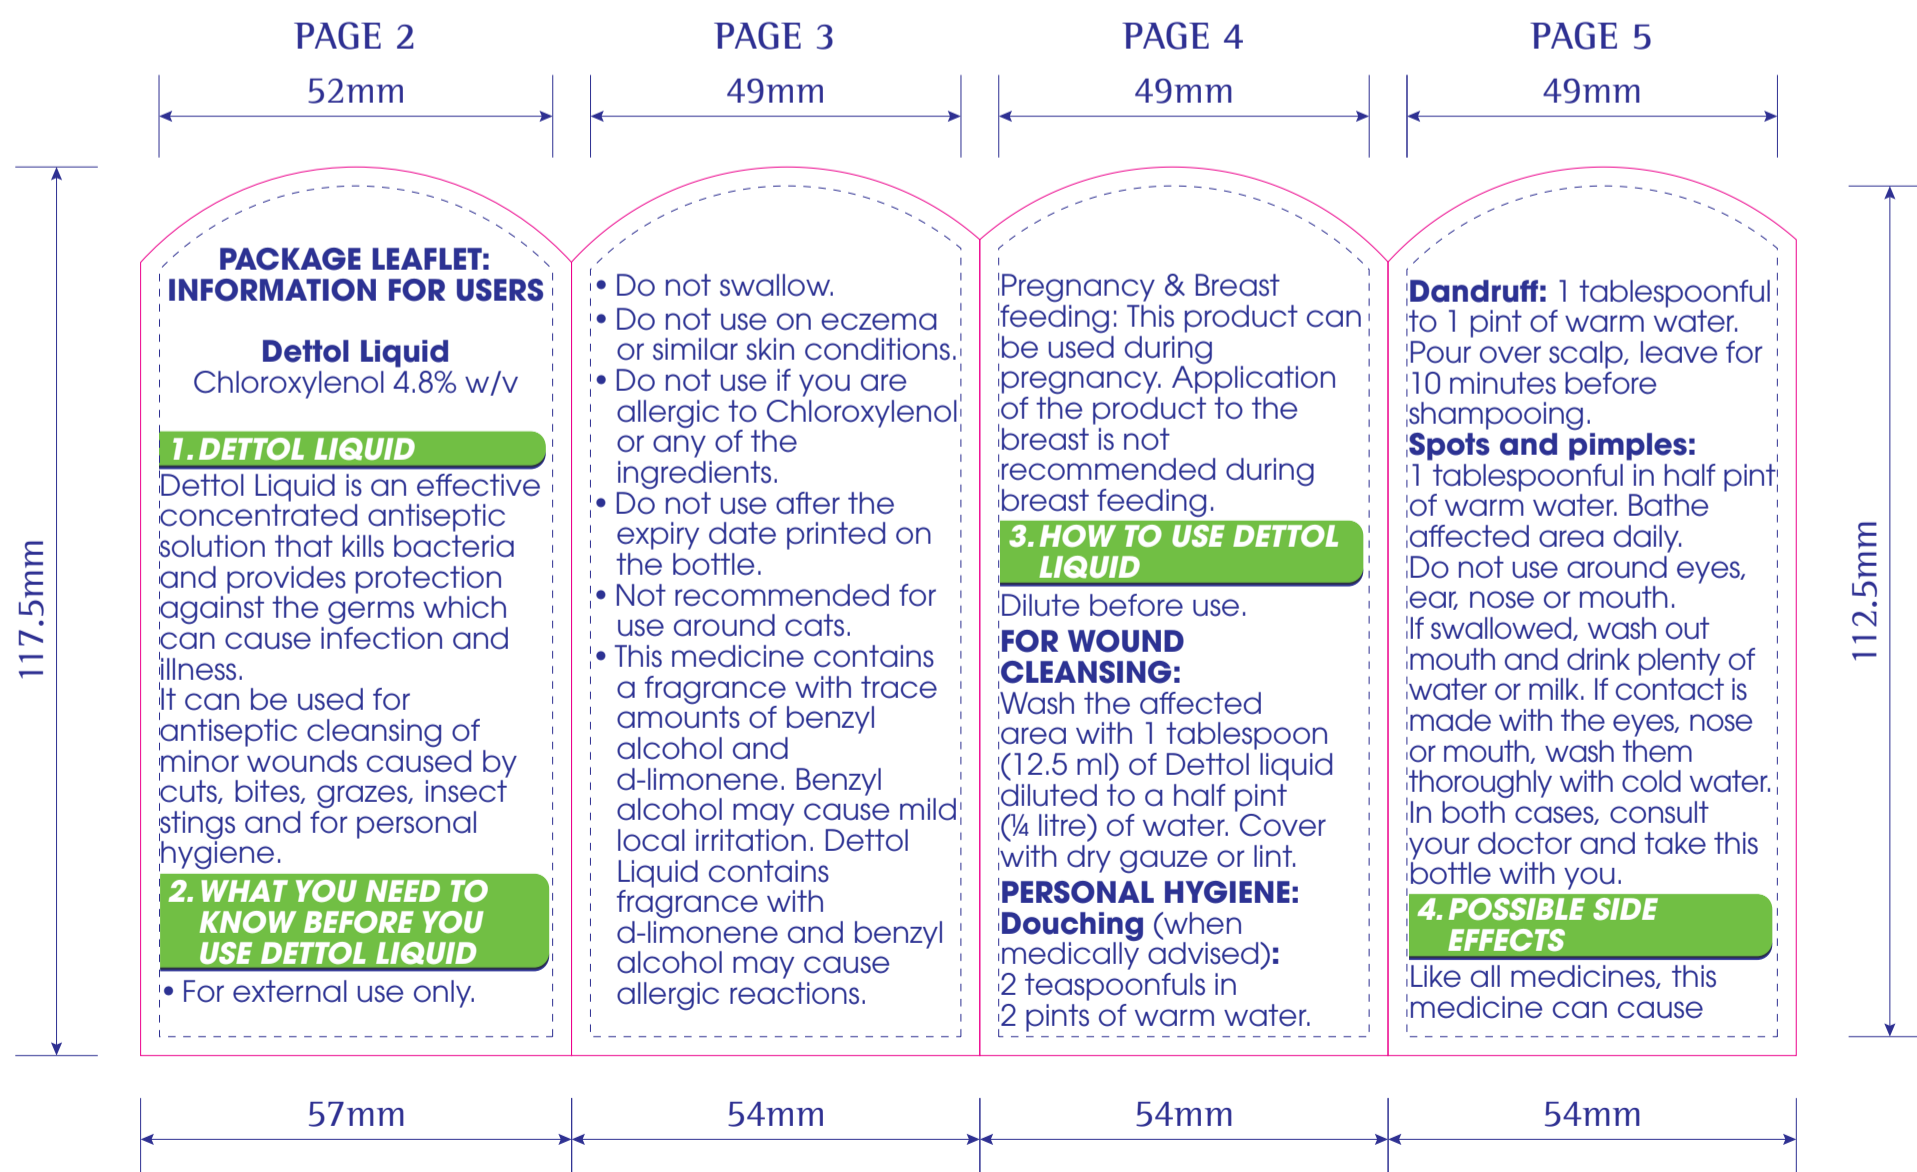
PAGE 2

52mm

PAGE 3

49mm

PAGE 4

49mm

PAGE 5

49mm

117.5mm

112.5mm

PACKAGE LEAFLET: INFORMATION FOR USERS

Dettol Liquid
Chloroxylenol 4.8% w/v

1. DETTOL LIQUID

Dettol Liquid is an effective concentrated antiseptic solution that kills bacteria and provides protection against the germs which can cause infection and illness.
It can be used for antiseptic cleansing of minor wounds caused by cuts, bites, grazes, insect stings and for personal hygiene.

2. WHAT YOU NEED TO KNOW BEFORE YOU USE DETTOL LIQUID

• For external use only.

• Do not swallow.
• Do not use on eczema or similar skin conditions.
• Do not use if you are allergic to Chloroxylenol or any of the ingredients.
• Do not use after the expiry date printed on the bottle.
• Not recommended for use around cats.
• This medicine contains a fragrance with trace amounts of benzyl alcohol and d-limonene. Benzyl alcohol may cause mild local irritation. Dettol Liquid contains fragrance with d-limonene and benzyl alcohol may cause allergic reactions.

Pregnancy & Breast feeding: This product can be used during pregnancy. Application of the product to the breast is not recommended during breast feeding.

3. HOW TO USE DETTOL LIQUID

Dilute before use.
FOR WOUND CLEANSING:
Wash the affected area with 1 tablespoon (12.5 ml) of Dettol liquid diluted to a half pint (¼ litre) of water. Cover with dry gauze or lint.
PERSONAL HYGIENE:
Douching (when medically advised):
2 teaspoonfuls in 2 pints of warm water.

Dandruff: 1 tablespoonful to 1 pint of warm water. Pour over scalp, leave for 10 minutes before shampooing.
Spots and pimples:
1 tablespoonful in half pint of warm water. Bathe affected area daily.
Do not use around eyes, ear, nose or mouth.
If swallowed, wash out mouth and drink plenty of water or milk. If contact is made with the eyes, nose or mouth, wash them thoroughly with cold water. In both cases, consult your doctor and take this bottle with you.

4. POSSIBLE SIDE EFFECTS

Like all medicines, this medicine can cause

57mm

54mm

54mm

54mm